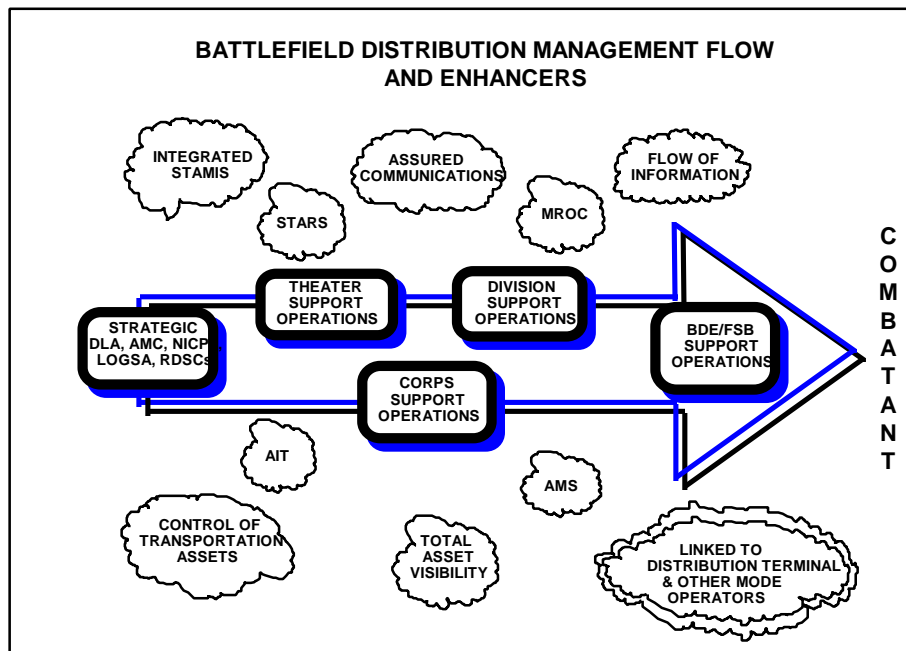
BATTLEFIELD DISTRIBUTION MANAGEMENT FLOW AND ENHANCERS

INTEGRATED STAMIS

ASSURED COMMUNICATIONS

FLOW OF INFORMATION

STARS

MROC

THEATER SUPPORT OPERATIONS

DIVISION SUPPORT OPERATIONS

STRATEGIC DLA, AMC, NICPs, LOGSA, RDSCs

BDE/FSB SUPPORT OPERATIONS

CORPS SUPPORT OPERATIONS

C
O
M
B
A
T
A
N
T

AIT

AMS

CONTROL OF TRANSPORTATION ASSETS

TOTAL ASSET VISIBILITY

LINKED TO DISTRIBUTION TERMINAL & OTHER MODE OPERATORS